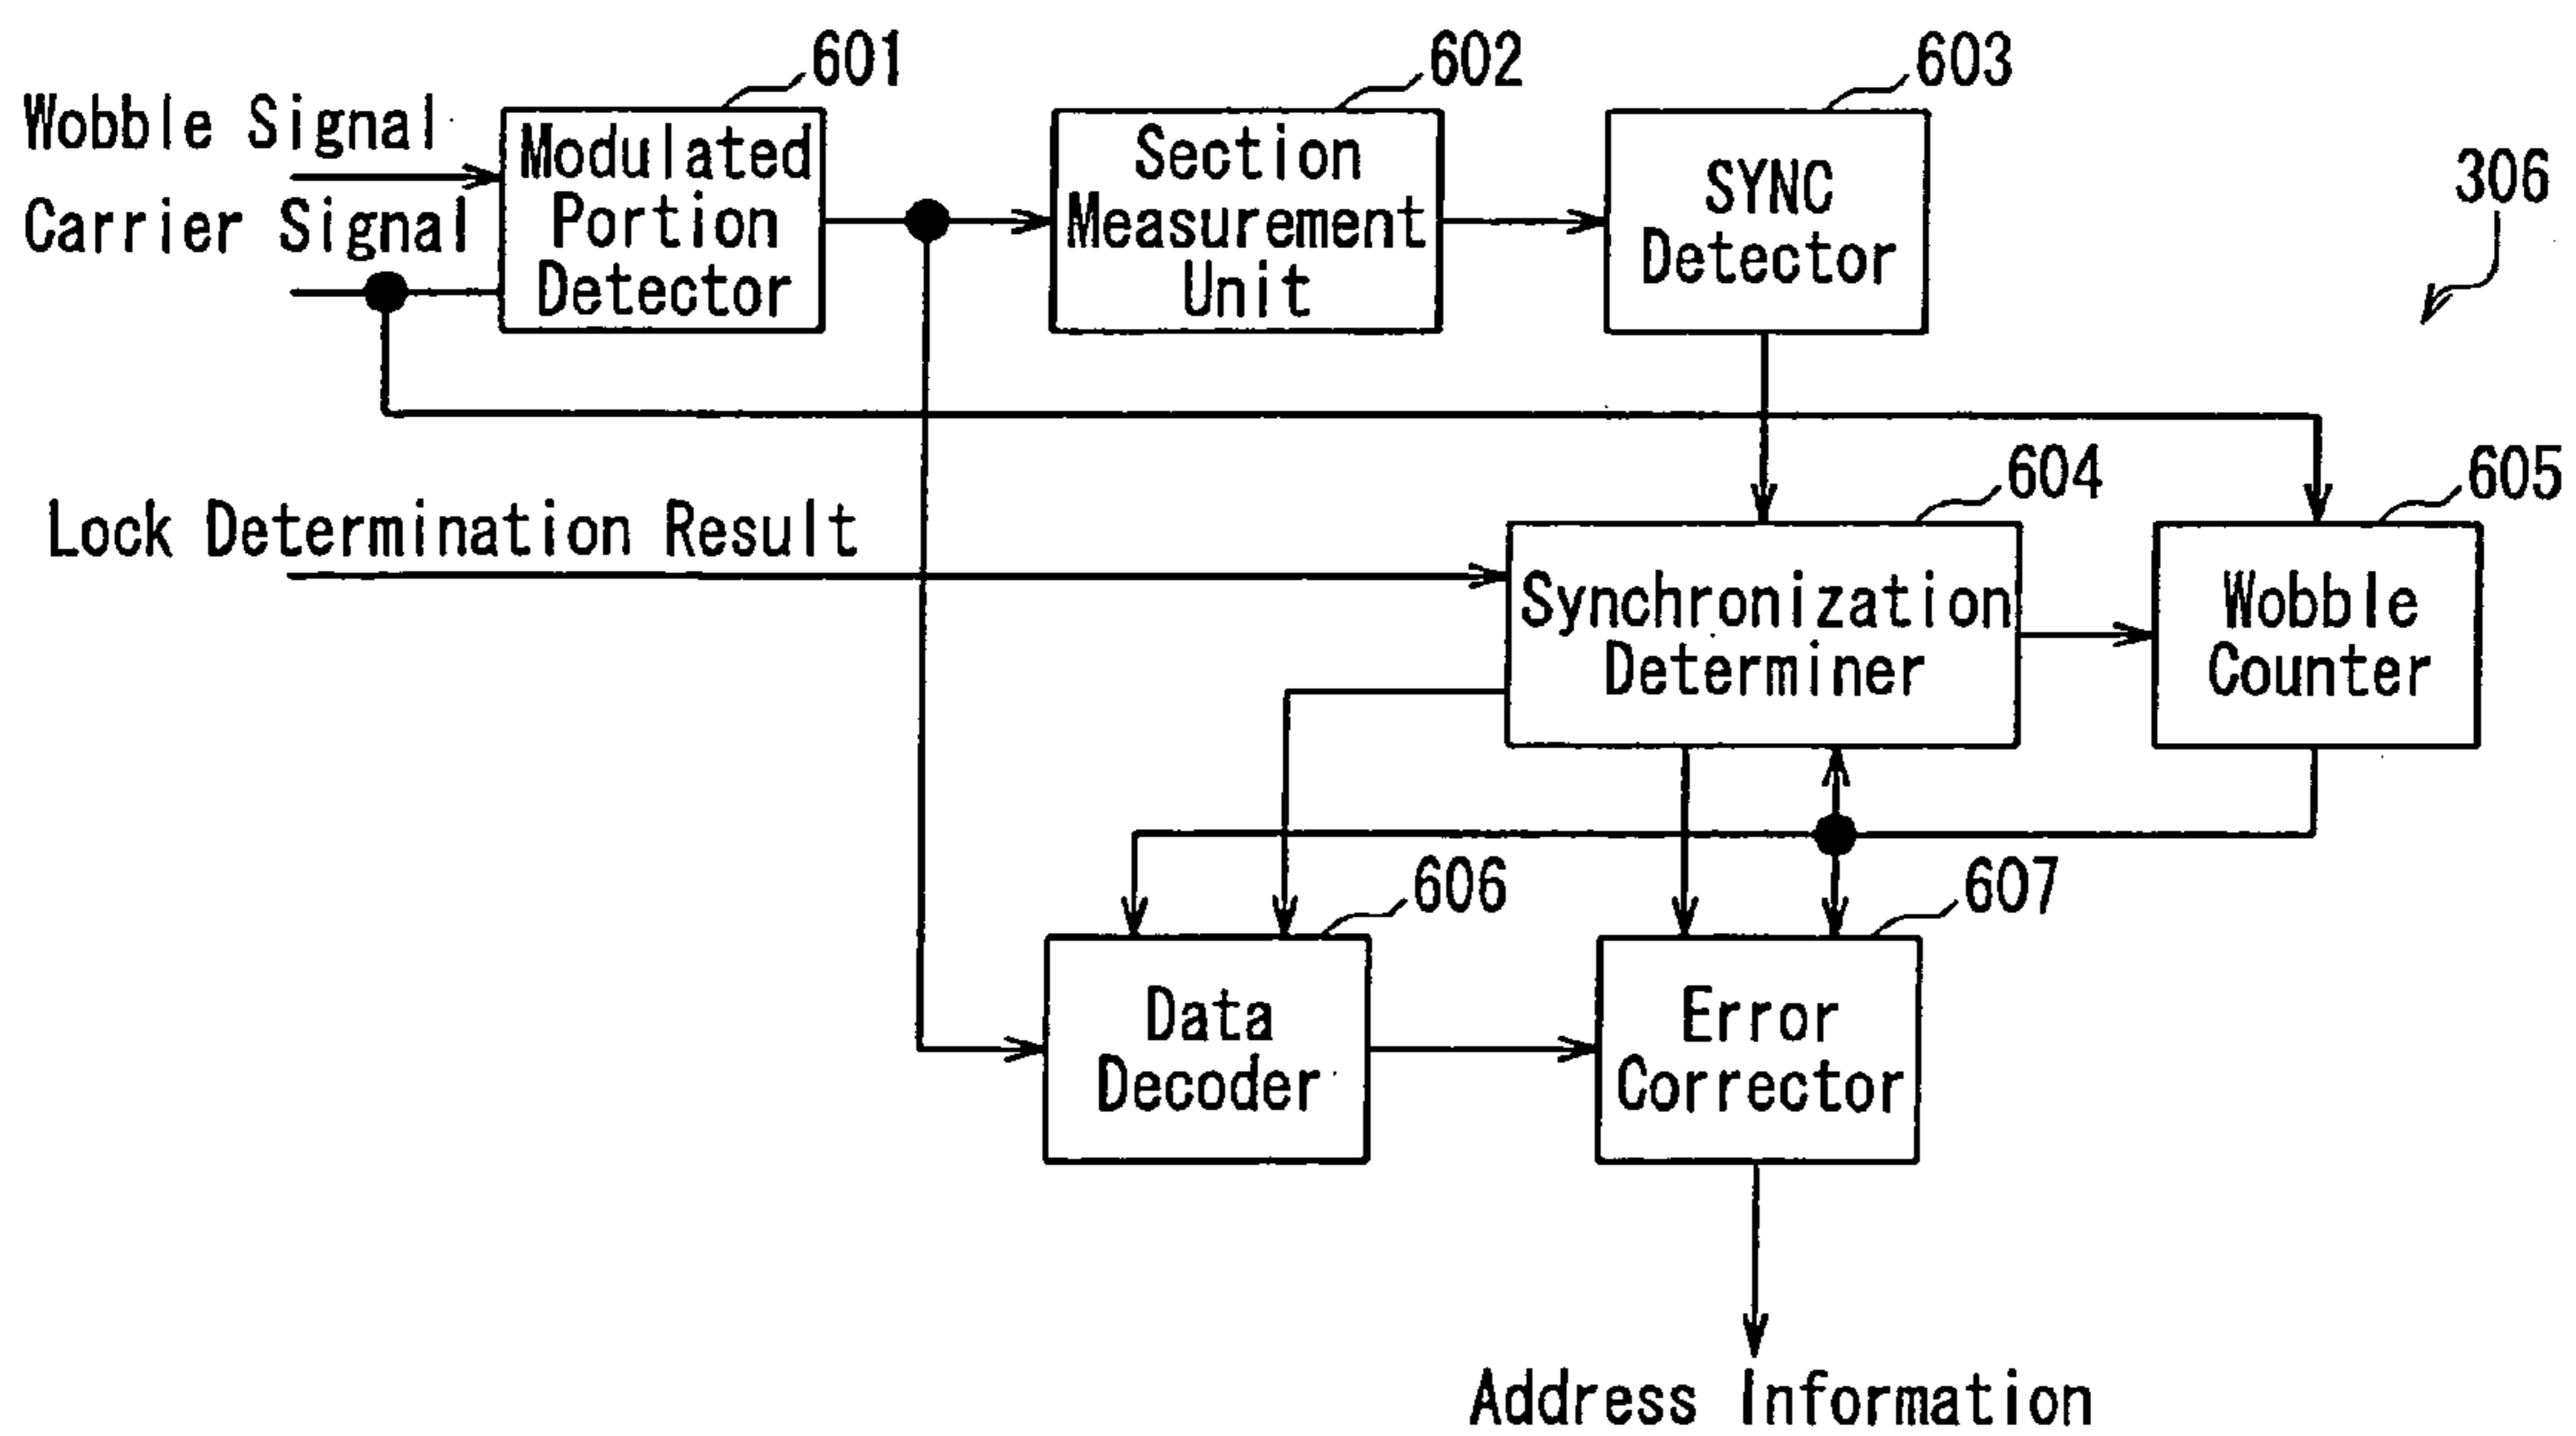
601
602
603
Wobble Signal
Modulated Portion Detector
Section Measurement Unit
SYNC Detector
306
Carrier Signal
604
605
Lock Determination Result
Synchronization Determiner
Wobble Counter
606
607
Data Decoder
Error Corrector
Address Information